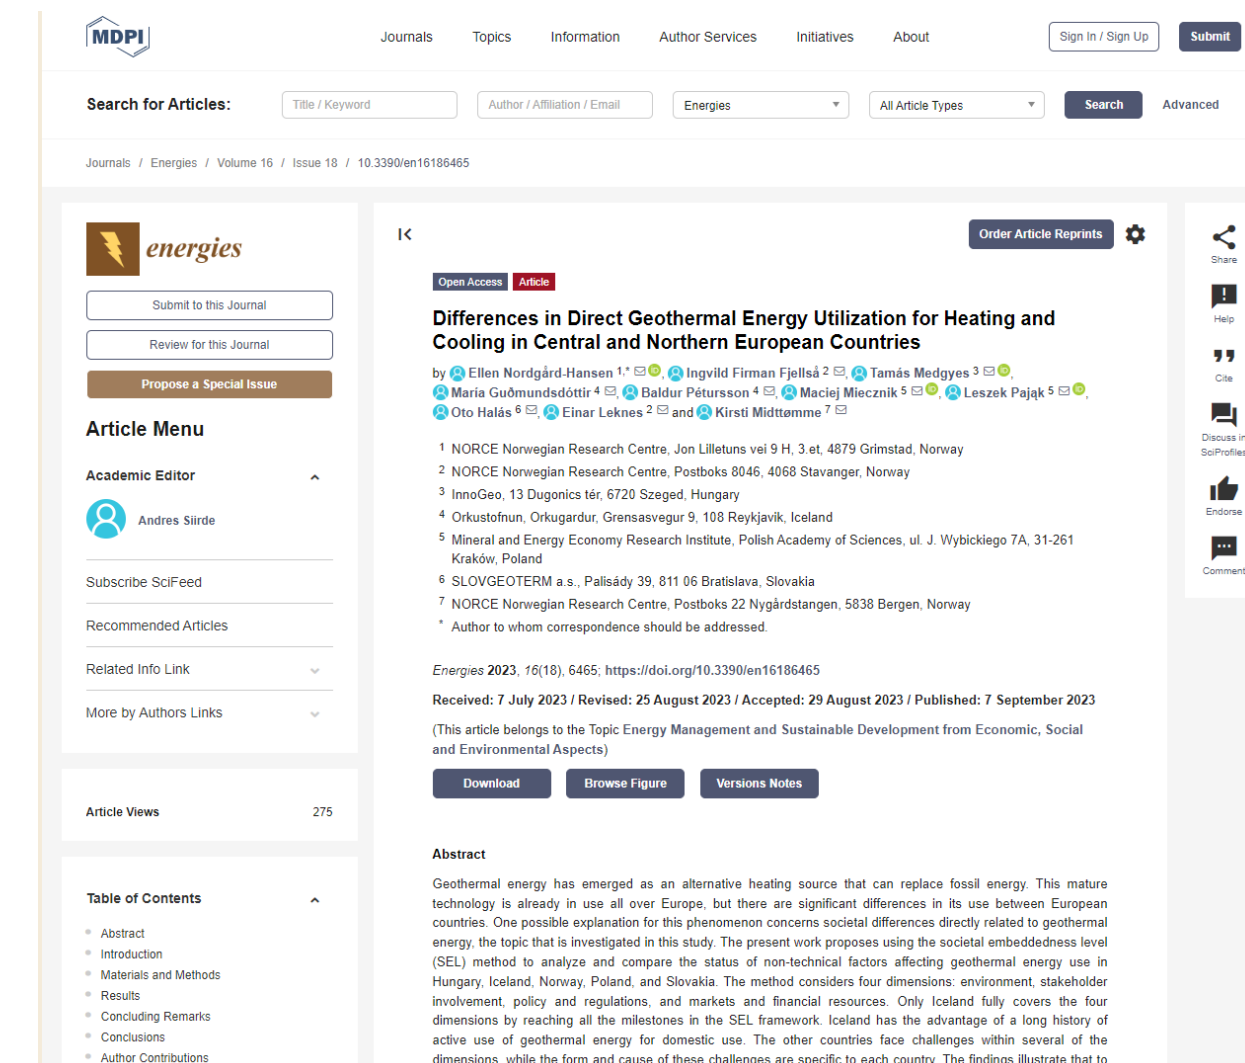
MDPI

Journals Topics Information Author Services Initiatives About

Sign In / Sign Up Submit

Search for Articles: Title / Keyword Author / Affiliation / Email Energies All Article Types Search Advanced

Journals / Energies / Volume 16 / Issue 18 / 10.3390/en16186465

energies

Submit to this Journal

Review for this Journal

Propose a Special Issue

Article Menu

Academic Editor

Andres Siirde

Subscribe SciFeed

Recommended Articles

Related Info Link

More by Authors Links

Article Views 275

Table of Contents

Abstract

Introduction

Materials and Methods

Results

Concluding Remarks

Conclusions

Author Contributions

Order Article Reprints

Open Access Article

Differences in Direct Geothermal Energy Utilization for Heating and Cooling in Central and Northern European Countries

by Ellen Nordgård-Hansen 1,*, Ingvild Firman Fjellså 2, Tamás Medgyes 3, María Guðmundsdóttir 4, Baldur Pétursson 4, Maciej Miecznik 5, Leszek Pająk 5, Oto Halás 6, Einar Leknes 2 and Kirsti Midttømme 7

1 NORCE Norwegian Research Centre, Jon Lilletuns vei 9 H, 3.et, 4879 Grimstad, Norway
2 NORCE Norwegian Research Centre, Postboks 8046, 4068 Stavanger, Norway
3 InnoGeo, 13 Dugonics tér, 6720 Szeged, Hungary
4 Orkustofnun, Orkugardur, Grensasvegur 9, 108 Reykjavik, Iceland
5 Mineral and Energy Economy Research Institute, Polish Academy of Sciences, ul. J. Wybickiego 7A, 31-261 Kraków, Poland
6 SLOVGEOTERM a.s., Palisády 39, 811 06 Bratislava, Slovakia
7 NORCE Norwegian Research Centre, Postboks 22 Nygårdstangen, 5838 Bergen, Norway
* Author to whom correspondence should be addressed.

Energies 2023, 16(18), 6465; https://doi.org/10.3390/en16186465

Received: 7 July 2023 / Revised: 25 August 2023 / Accepted: 29 August 2023 / Published: 7 September 2023

(This article belongs to the Topic Energy Management and Sustainable Development from Economic, Social and Environmental Aspects)

Download Browse Figure Versions Notes

Abstract

Geothermal energy has emerged as an alternative heating source that can replace fossil energy. This mature technology is already in use all over Europe, but there are significant differences in its use between European countries. One possible explanation for this phenomenon concerns societal differences directly related to geothermal energy, the topic that is investigated in this study. The present work proposes using the societal embeddedness level (SEL) method to analyze and compare the status of non-technical factors affecting geothermal energy use in Hungary, Iceland, Norway, Poland, and Slovakia. The method considers four dimensions: environment, stakeholder involvement, policy and regulations, and markets and financial resources. Only Iceland fully covers the four dimensions by reaching all the milestones in the SEL framework. Iceland has the advantage of a long history of active use of geothermal energy for domestic use. The other countries face challenges within several of the dimensions, while the form and cause of these challenges are specific to each country. The findings illustrate that to

Share

Help

Cite

Discuss in SciProfiles

Endorse

Comment